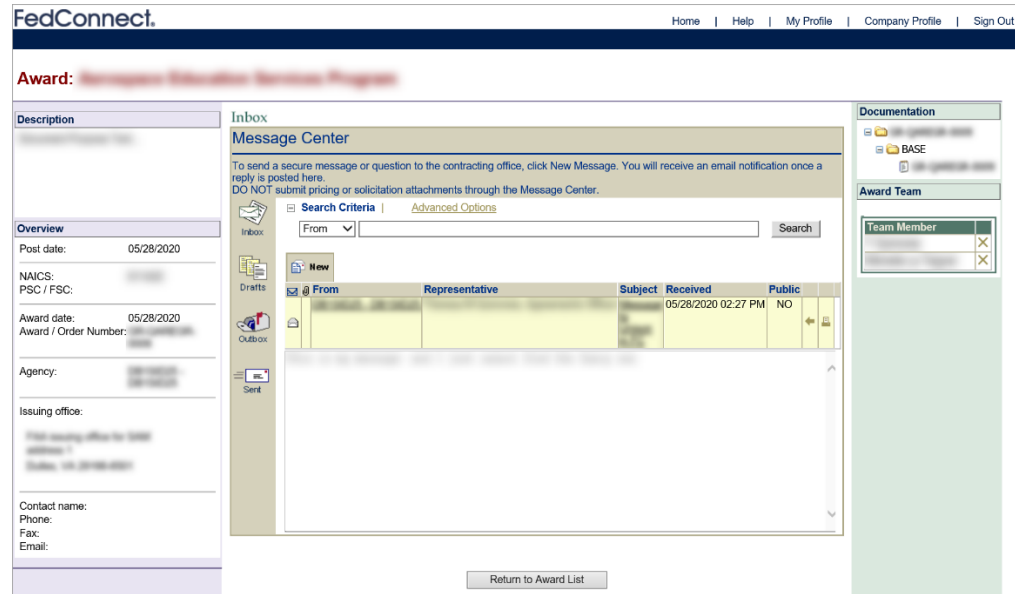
FedConnect.

Home | Help | My Profile | Company Profile | Sign Out

Award: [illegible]

Description

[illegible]

Overview

Post date: 05/28/2020

NAICS: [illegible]
PSC / FSC:

Award date: 05/28/2020
Award / Order Number: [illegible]

Agency: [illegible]

Issuing office:

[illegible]

Contact name:
Phone:
Fax:
Email:

Inbox

Message Center

To send a secure message or question to the contracting office, click New Message. You will receive an email notification once a reply is posted here.
DO NOT submit pricing or solicitation attachments through the Message Center.

Inbox

Drafts

Outbox

Sent

Search Criteria | Advanced Options

From

Search

New

| From | Representative | Subject | Received | Public |
|---|---|---|---|---|
| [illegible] | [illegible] | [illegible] | 05/28/2020 02:27 PM | NO |

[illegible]

Return to Award List

Documentation

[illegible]
BASE
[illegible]

Award Team

Team Member
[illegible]
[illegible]